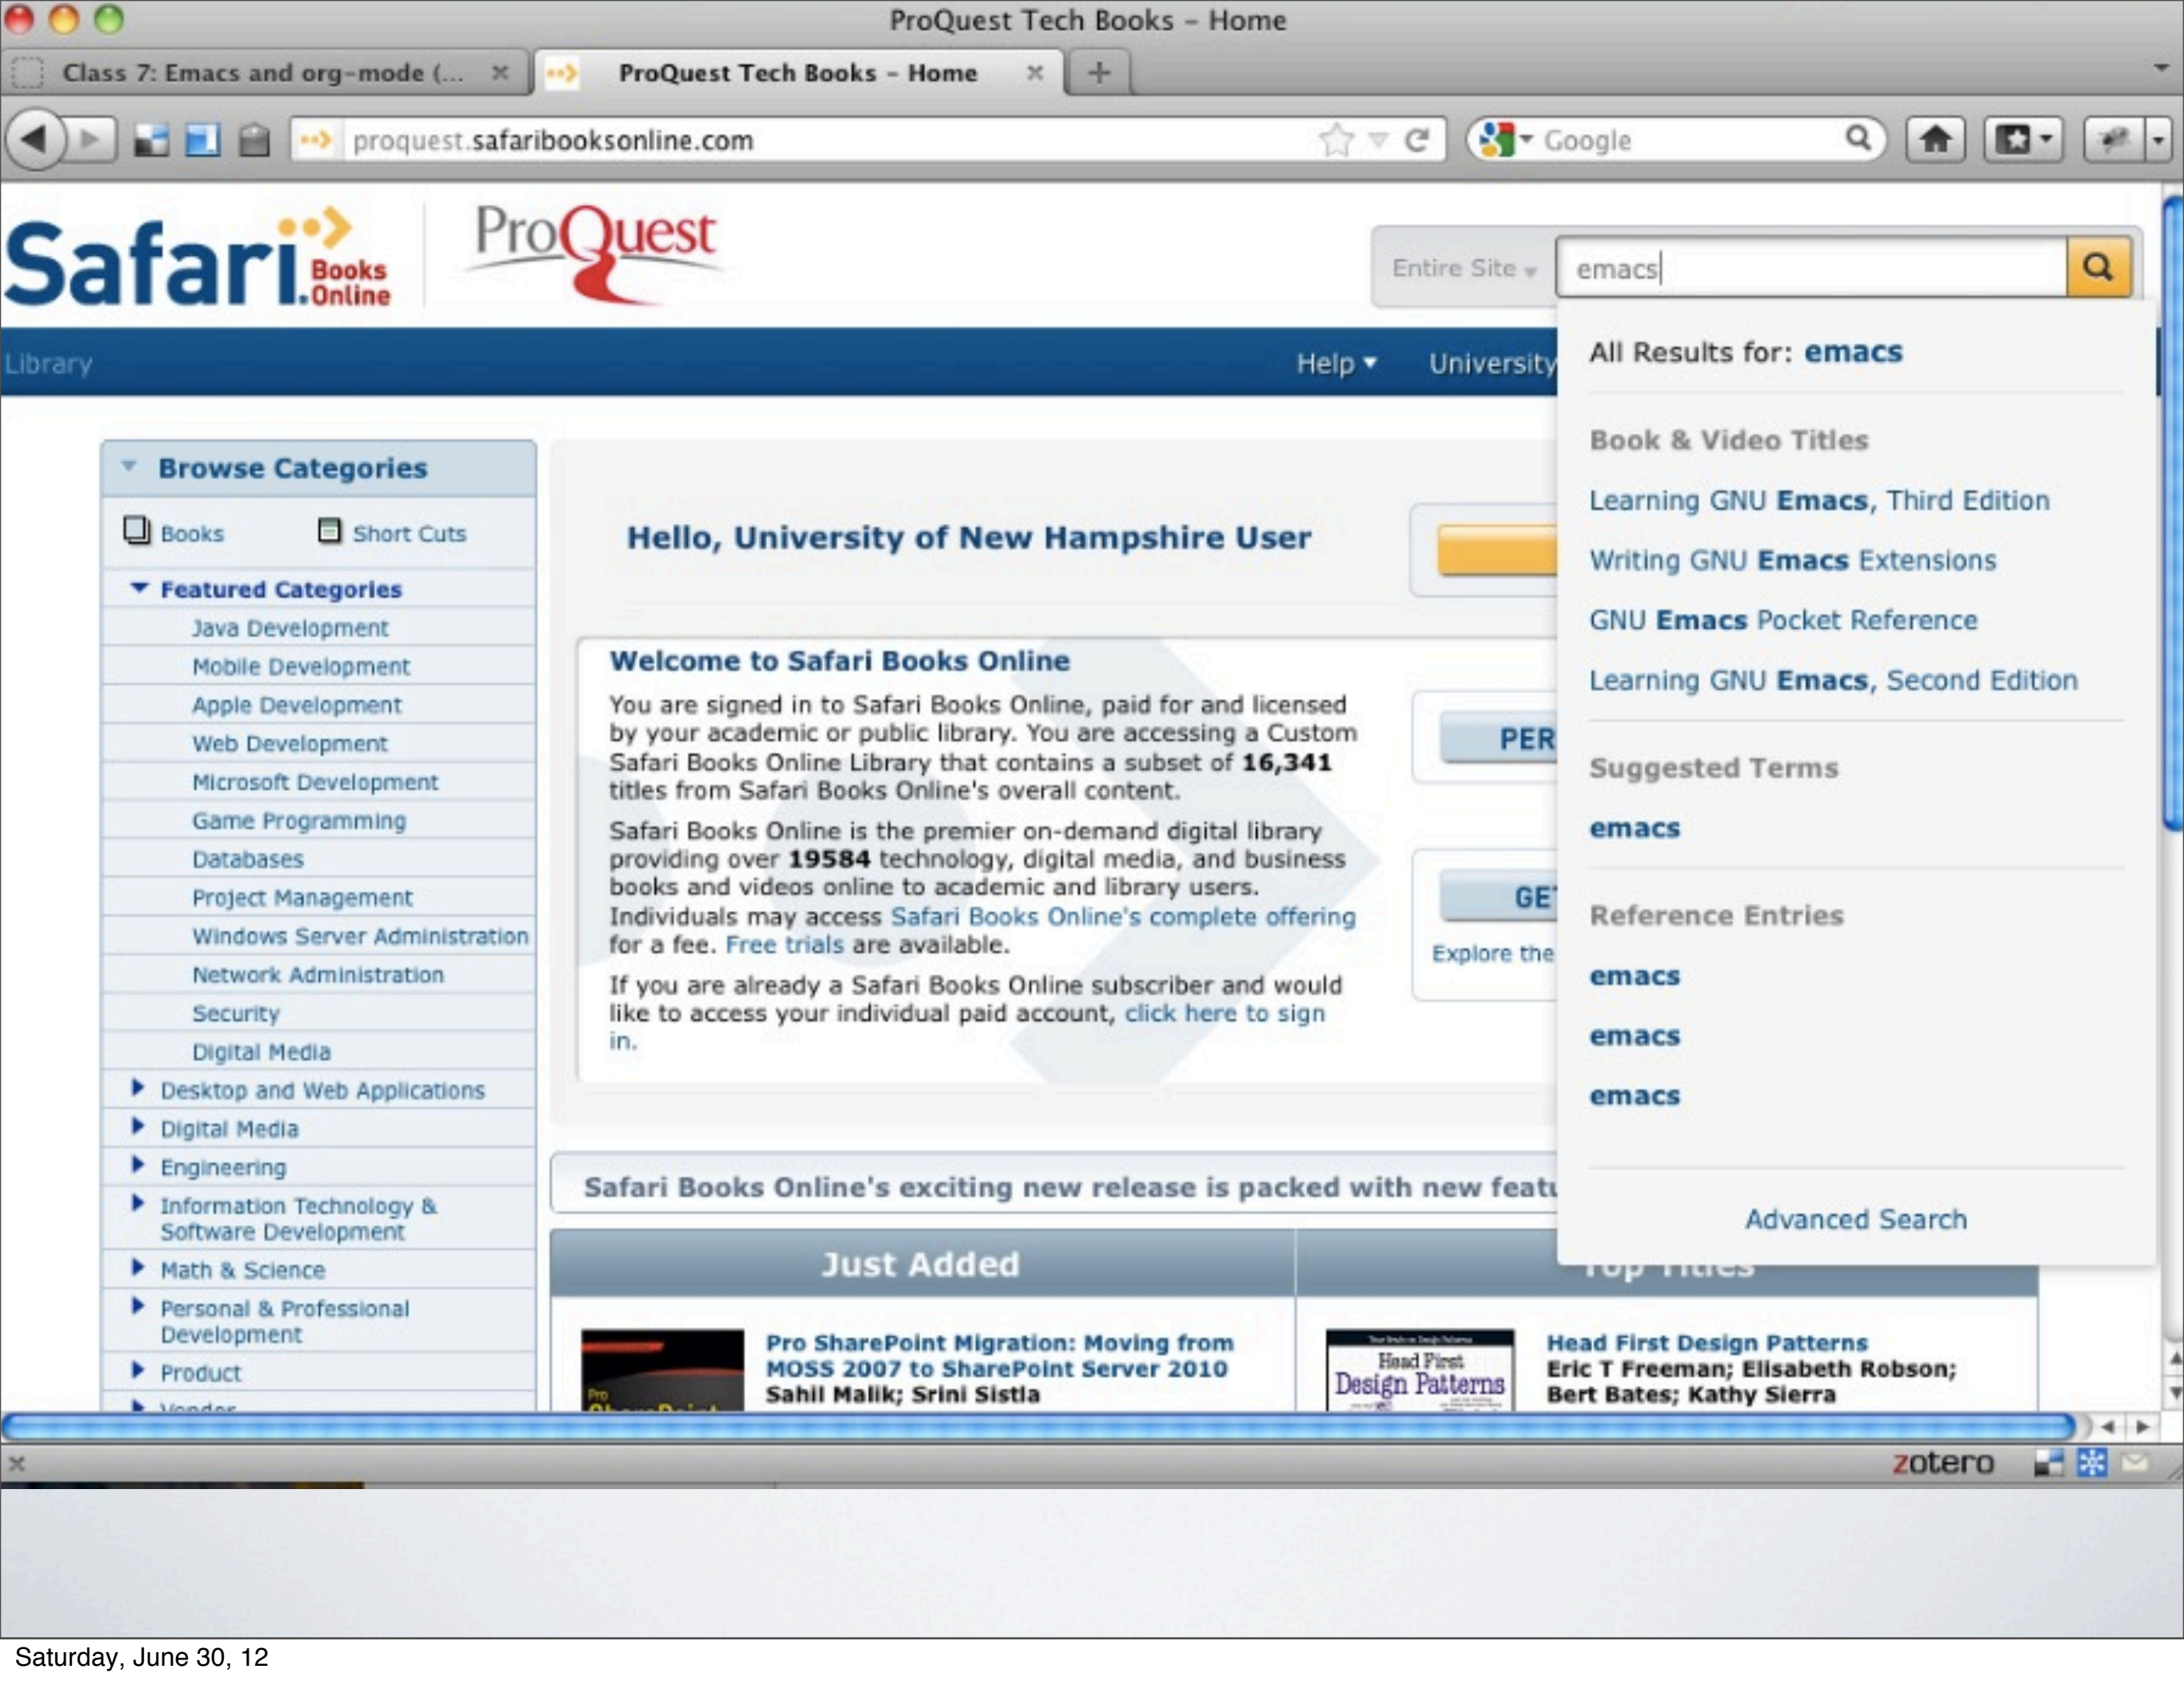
ProQuest Tech Books - Home

Class 7: Emacs and org-mode (...

ProQuest Tech Books - Home

proquest.safaribooksonline.com

Google

Safari Books Online

ProQuest

Entire Site

emacs

Library

Help

University

All Results for: emacs

Book & Video Titles

Learning GNU Emacs, Third Edition

Writing GNU Emacs Extensions

GNU Emacs Pocket Reference

Learning GNU Emacs, Second Edition

Suggested Terms

emacs

Reference Entries

emacs

emacs

emacs

Advanced Search

Browse Categories

Books

Short Cuts

Featured Categories

Java Development

Mobile Development

Apple Development

Web Development

Microsoft Development

Game Programming

Databases

Project Management

Windows Server Administration

Network Administration

Security

Digital Media

Desktop and Web Applications

Digital Media

Engineering

Information Technology & Software Development

Math & Science

Personal & Professional Development

Product

Vendor

Hello, University of New Hampshire User

Welcome to Safari Books Online

You are signed in to Safari Books Online, paid for and licensed by your academic or public library. You are accessing a Custom Safari Books Online Library that contains a subset of 16,341 titles from Safari Books Online's overall content.

Safari Books Online is the premier on-demand digital library providing over 19584 technology, digital media, and business books and videos online to academic and library users. Individuals may access Safari Books Online's complete offering for a fee. Free trials are available.

If you are already a Safari Books Online subscriber and would like to access your individual paid account, click here to sign in.

PER

GE

Explore the

Safari Books Online's exciting new release is packed with new featu

Just Added

Top Titles

Pro SharePoint Migration: Moving from MOSS 2007 to SharePoint Server 2010
Sahil Malik; Srini Sistla

Head First Design Patterns
Eric T Freeman; Elisabeth Robson; Bert Bates; Kathy Sierra

zotero

Saturday, June 30, 12